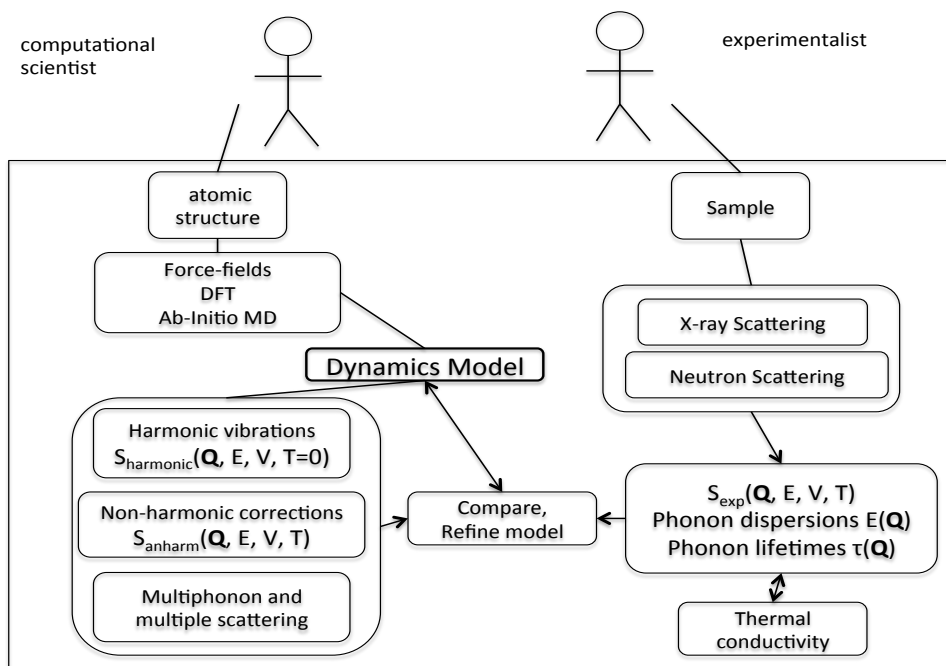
computational scientist

experimentalist

atomic structure

Force-fields
DFT
Ab-Initio MD

Dynamics Model

Harmonic vibrations
$S_{harmonic}(\mathbf{Q}, E, V, T=0)$

Non-harmonic corrections
$S_{anharm}(\mathbf{Q}, E, V, T)$

Multiphonon and multiple scattering

Compare, Refine model

Sample

X-ray Scattering

Neutron Scattering

$S_{exp}(\mathbf{Q}, E, V, T)$
Phonon dispersions $E(\mathbf{Q})$
Phonon lifetimes $\tau(\mathbf{Q})$

Thermal conductivity